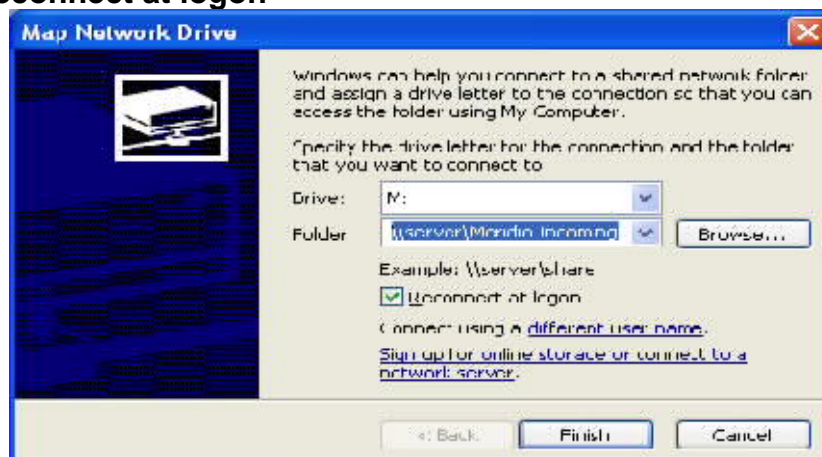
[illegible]connect at logon

Map Network Drive

Windows can help you connect to a shared network folder and assign a drive letter to the connection so that you can access the folder using My Computer.

Specify the drive letter for the connection and the folder that you want to connect to

Drive: M:

Folder \\server\Mandio_Incoming Browse...

Example: \\server\share

Reconnect at logon

Connect using a different user name.

Sign up for online storage or connect to a network server.

< Back Finish Cancel